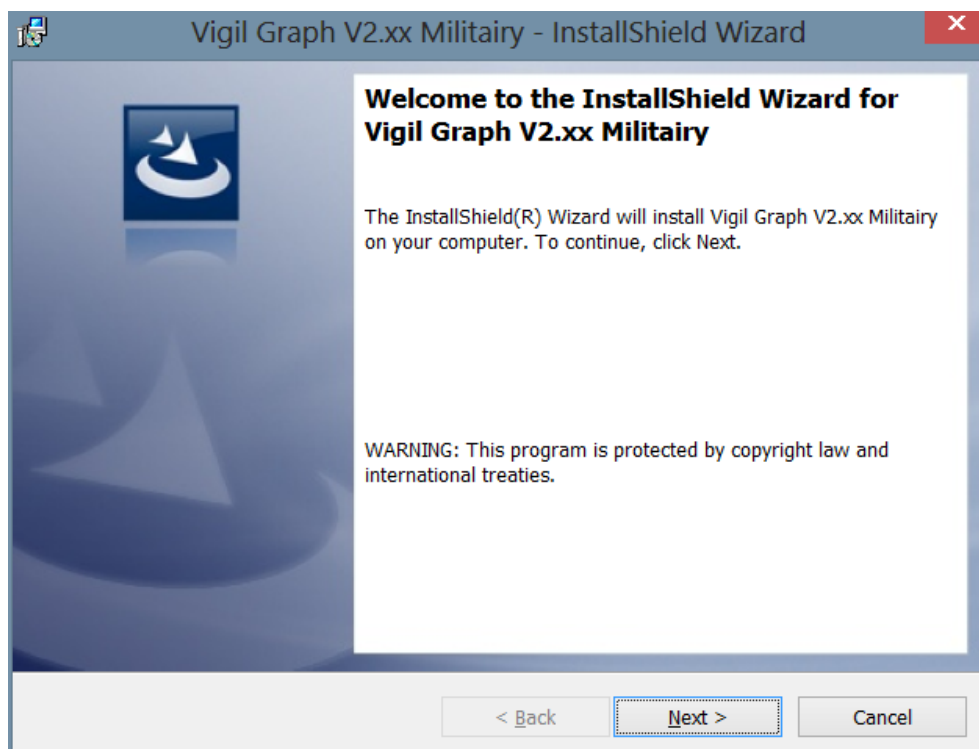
Vigil Graph V2.xx Militairy - InstallShield Wizard

Welcome to the InstallShield Wizard for Vigil Graph V2.xx Militairy

The InstallShield(R) Wizard will install Vigil Graph V2.xx Militairy on your computer. To continue, click Next.

WARNING: This program is protected by copyright law and international treaties.

< Back

Next >

Cancel